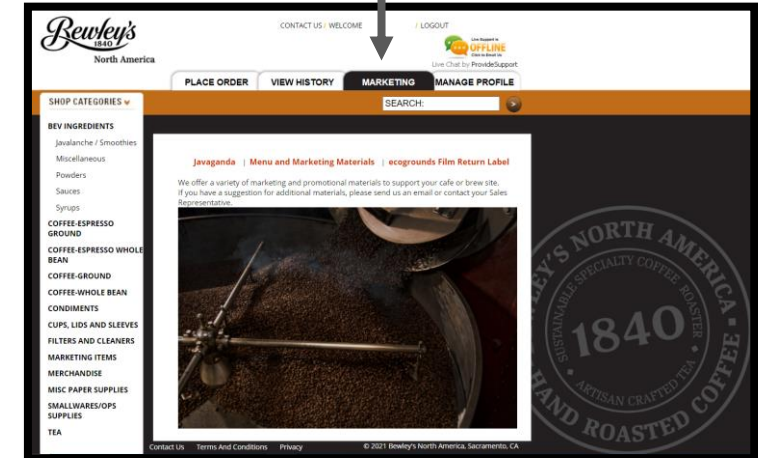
Bewley's
1840
North America

CONTACT US / WELCOME / LOGOUT

Live Support is OFFLINE Click to Email Us
Live Chat by ProvideSupport

PLACE ORDER | VIEW HISTORY | MARKETING | MANAGE PROFILE

SHOP CATEGORIES

SEARCH:

BEV INGREDIENTS
Javalanche / Smoothies
Miscellaneous
Powders
Sauces
Syrups
COFFEE-ESPRESSO GROUND
COFFEE-ESPRESSO WHOLE BEAN
COFFEE-GROUND
COFFEE-WHOLE BEAN
CONDIMENTS
CUPS, LIDS AND SLEEVES
FILTERS AND CLEANERS
MARKETING ITEMS
MERCHANDISE
MISC PAPER SUPPLIES
SMALLWARES/OPS SUPPLIES
TEA

Javaganda | Menu and Marketing Materials | ecogrounds Film Return Label

We offer a variety of marketing and promotional materials to support your cafe or brew site. If you have a suggestion for additional materials, please send us an email or contact your Sales Representative.

BEWLEY'S NORTH AMERICA
SUSTAINABLE SPECIALTY COFFEE ROASTER
1840
ARTISAN CRAFTED TEA
HAND ROASTED COFFEE

Contact Us Terms And Conditions Privacy © 2021 Bewley's North America, Sacramento, CA